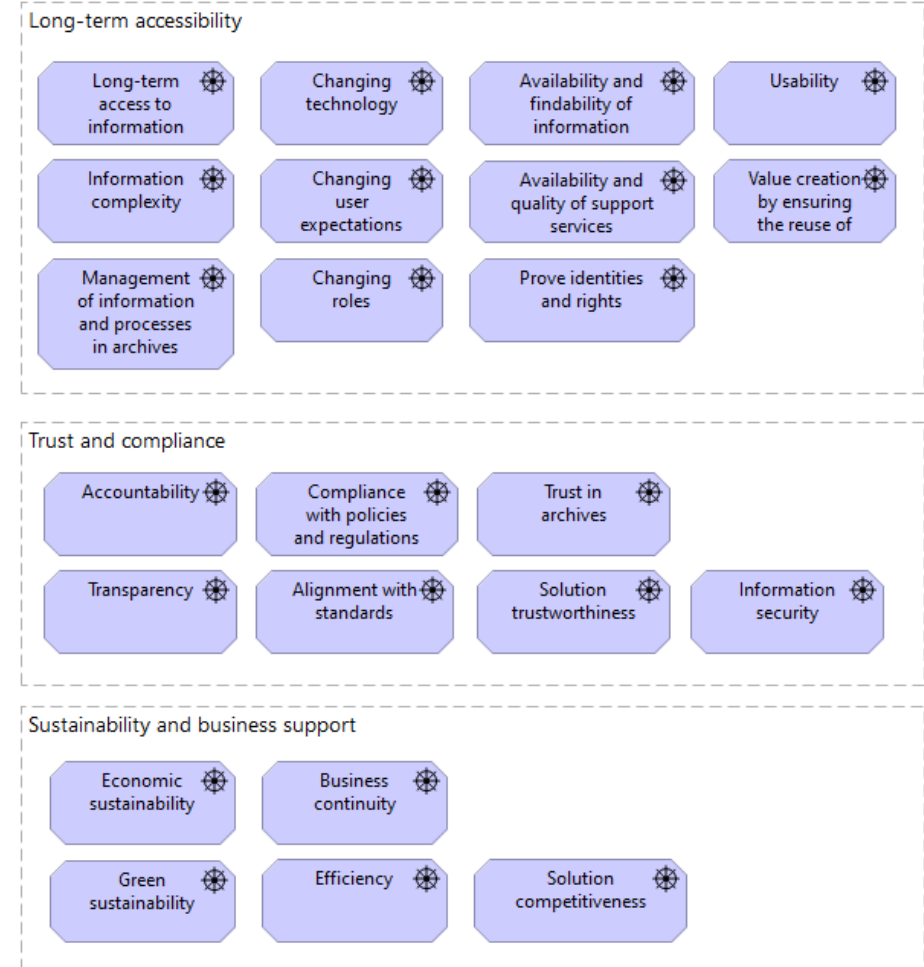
Long-term accessibility

Long-term access to information

Changing technology

Availability and findability of information

Usability

Information complexity

Changing user expectations

Availability and quality of support services

Value creation by ensuring the reuse of

Management of information and processes in archives

Changing roles

Prove identities and rights

Trust and compliance

Accountability

Compliance with policies and regulations

Trust in archives

Transparency

Alignment with standards

Solution trustworthiness

Information security

Sustainability and business support

Economic sustainability

Business continuity

Green sustainability

Efficiency

Solution competitiveness